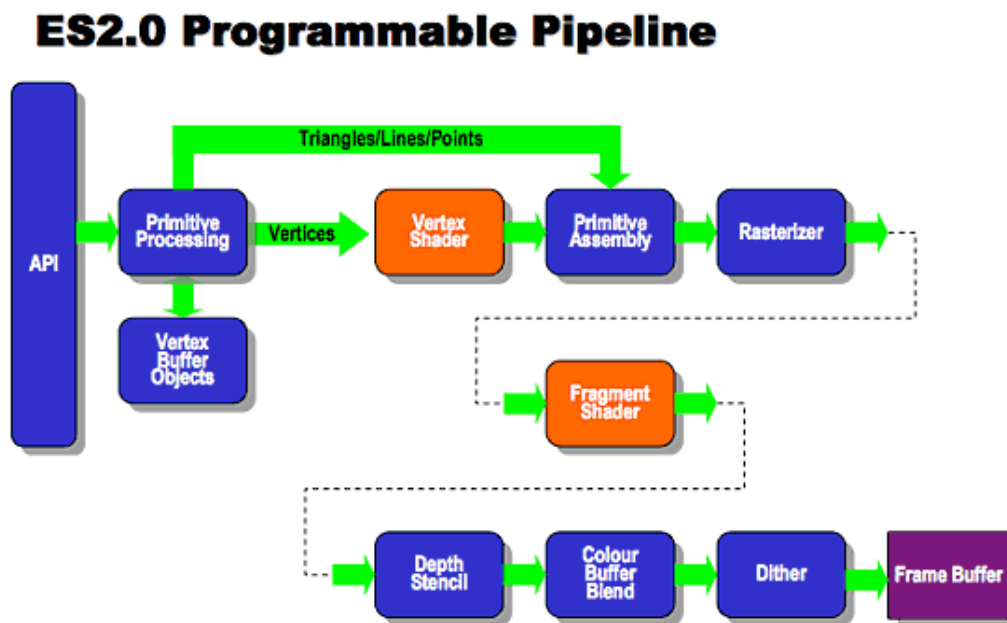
ES2.0 Programmable Pipeline

API

Triangles/Lines/Points

Primitive Processing

Vertices

Vertex Shader

Primitive Assembly

Rasterizer

Vertex Buffer Objects

Fragment Shader

Depth Stencil

Colour Buffer Blend

Dither

Frame Buffer